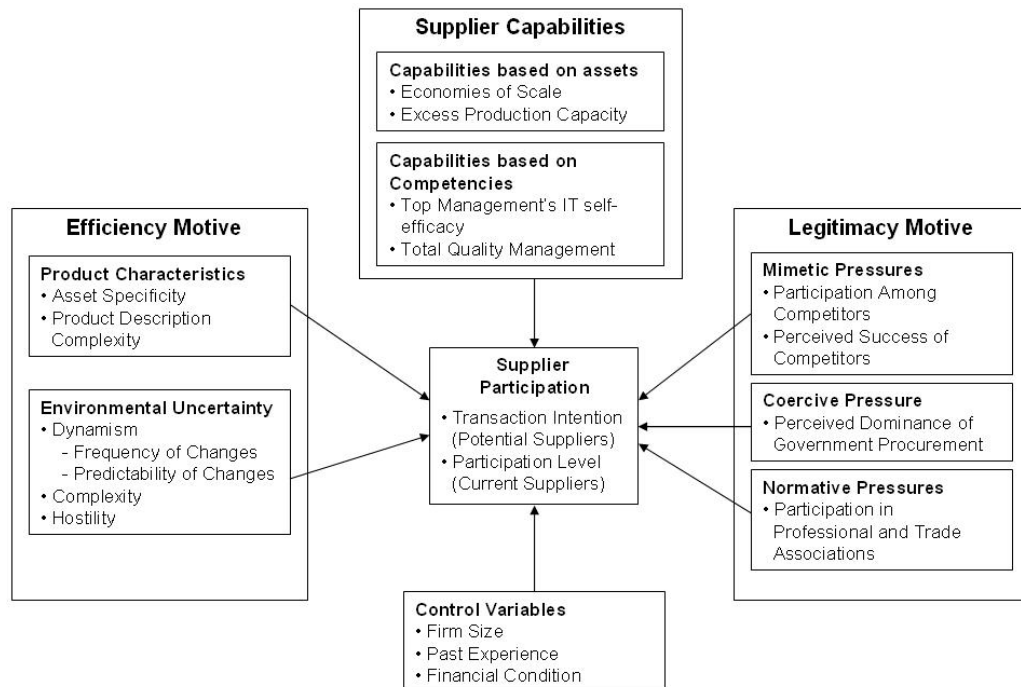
Supplier Capabilities

Capabilities based on assets
• Economies of Scale
• Excess Production Capacity

Capabilities based on Competencies
• Top Management's IT self-efficacy
• Total Quality Management

Efficiency Motive

Product Characteristics
• Asset Specificity
• Product Description Complexity

Environmental Uncertainty
• Dynamism
- Frequency of Changes
- Predictability of Changes
• Complexity
• Hostility

Supplier Participation
• Transaction Intention (Potential Suppliers)
• Participation Level (Current Suppliers)

Legitimacy Motive

Mimetic Pressures
• Participation Among Competitors
• Perceived Success of Competitors

Coercive Pressure
• Perceived Dominance of Government Procurement

Normative Pressures
• Participation in Professional and Trade Associations

Control Variables
• Firm Size
• Past Experience
• Financial Condition